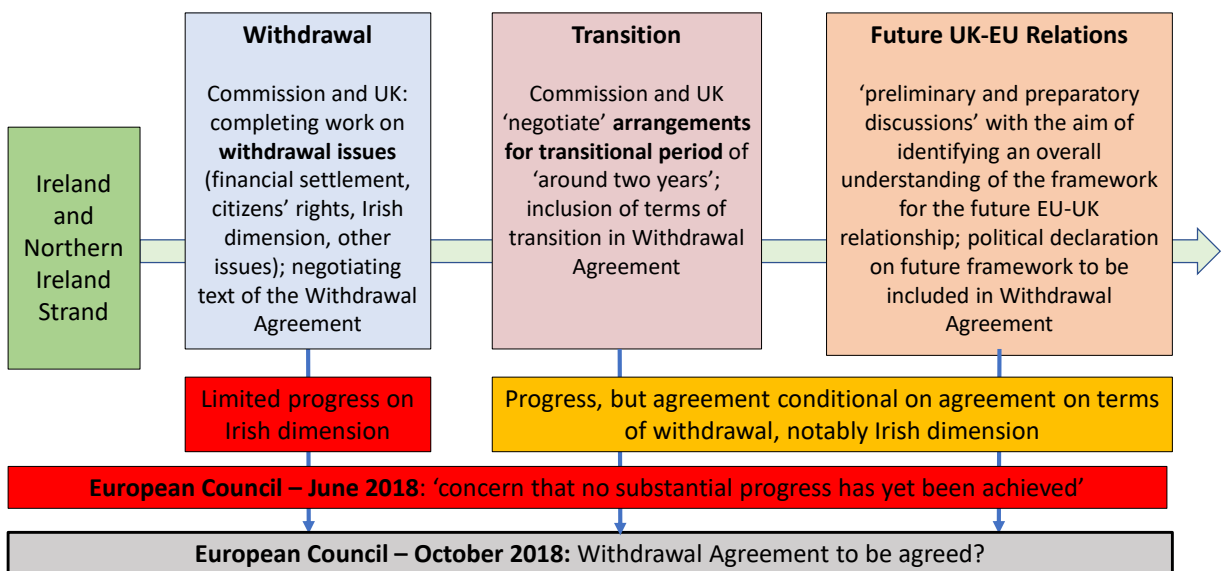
Ireland and Northern Ireland Strand

**Withdrawal**

Commission and UK: completing work on **withdrawal issues** (financial settlement, citizens' rights, Irish dimension, other issues); negotiating text of the Withdrawal Agreement

**Transition**

Commission and UK 'negotiate' **arrangements for transitional period** of 'around two years'; inclusion of terms of transition in Withdrawal Agreement

**Future UK-EU Relations**

'preliminary and preparatory discussions' with the aim of identifying an overall understanding of the framework for the future EU-UK relationship; political declaration on future framework to be included in Withdrawal Agreement

Limited progress on Irish dimension

Progress, but agreement conditional on agreement on terms of withdrawal, notably Irish dimension

**European Council – June 2018**: 'concern that no substantial progress has yet been achieved'

**European Council – October 2018:** Withdrawal Agreement to be agreed?